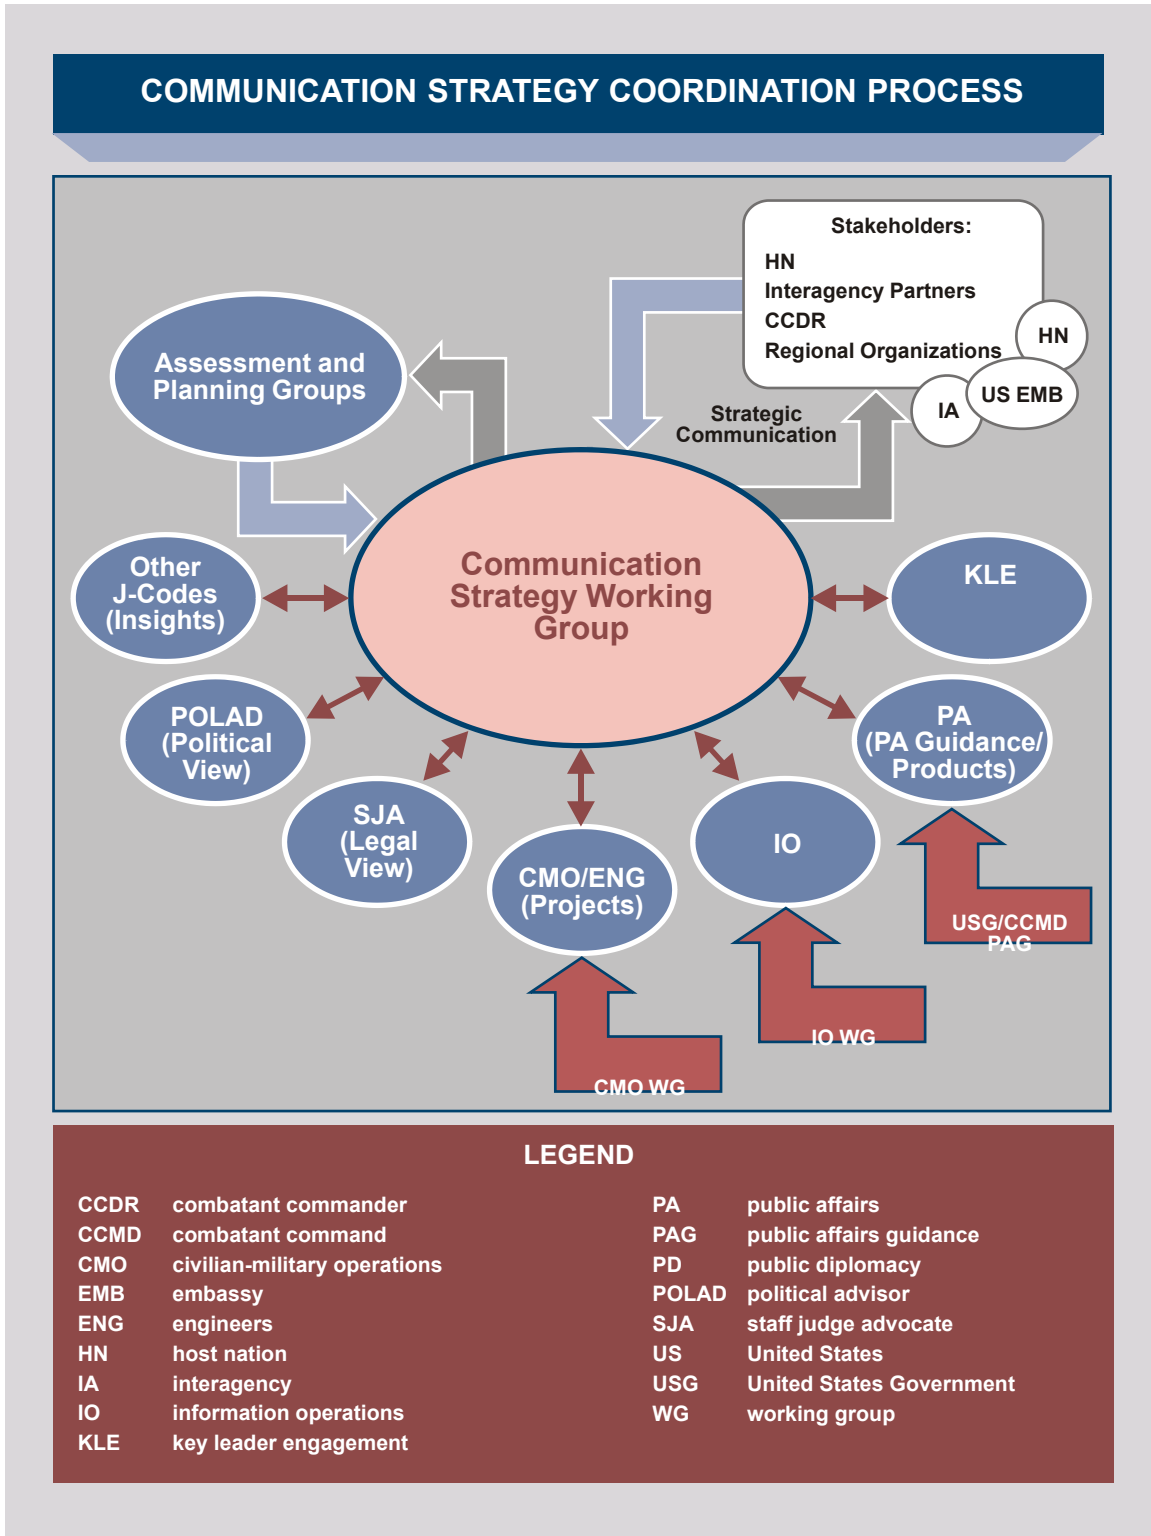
COMMUNICATION STRATEGY COORDINATION PROCESS

Stakeholders:
HN
Interagency Partners
CCDR
Regional Organizations

HN
IA
US EMB

Strategic Communication

Assessment and Planning Groups

Communication Strategy Working Group

Other J-Codes (Insights)

KLE

POLAD (Political View)

PA (PA Guidance/ Products)

SJA (Legal View)

CMO/ENG (Projects)

IO

USG/CCMD PAG

IO WG

CMO WG

LEGEND

| | | | |
|---|---|---|---|
| CCDR | combatant commander | PA | public affairs |
| CCMD | combatant command | PAG | public affairs guidance |
| CMO | civilian-military operations | PD | public diplomacy |
| EMB | embassy | POLAD | political advisor |
| ENG | engineers | SJA | staff judge advocate |
| HN | host nation | US | United States |
| IA | interagency | USG | United States Government |
| IO | information operations | WG | working group |
| KLE | key leader engagement | | |